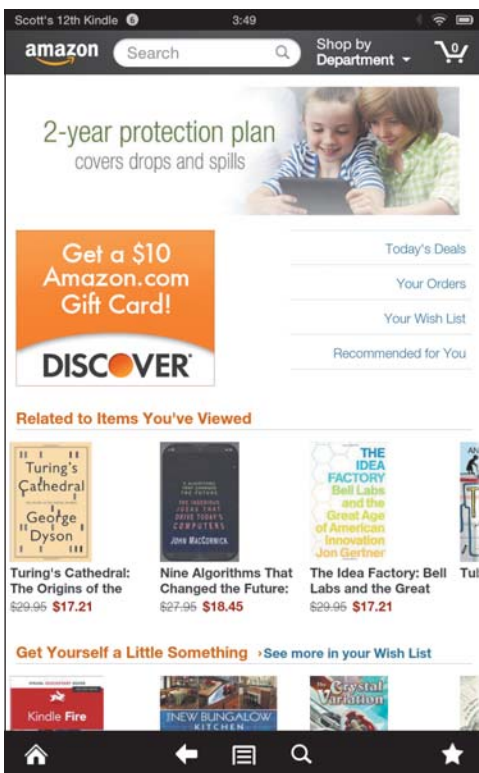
Scott's 12th Kindle 3:49

amazon Search Shop by Department 0

2-year protection plan covers drops and spills

Get a $10 Amazon.com Gift Card!

DISCOVER

Today's Deals

Your Orders

Your Wish List

Recommended for You

Related to Items You've Viewed

Turing's Cathedral George Dyson

NINE ALGORITHMS THAT CHANGED THE FUTURE JOHN MACCORMICK

THE IDEA FACTORY Bell Labs and the Great Age of American Innovation Jon Gertner

Turing's Cathedral: The Origins of the
~~$29.95~~ $17.21

Nine Algorithms That Changed the Future:
~~$27.95~~ $18.45

The Idea Factory: Bell Labs and the Great
~~$29.95~~ $17.21

Tu

Get Yourself a Little Something ›See more in your Wish List

Kindle Fire

THE NEW BUNGALOW KITCHEN

The Crystal Variation